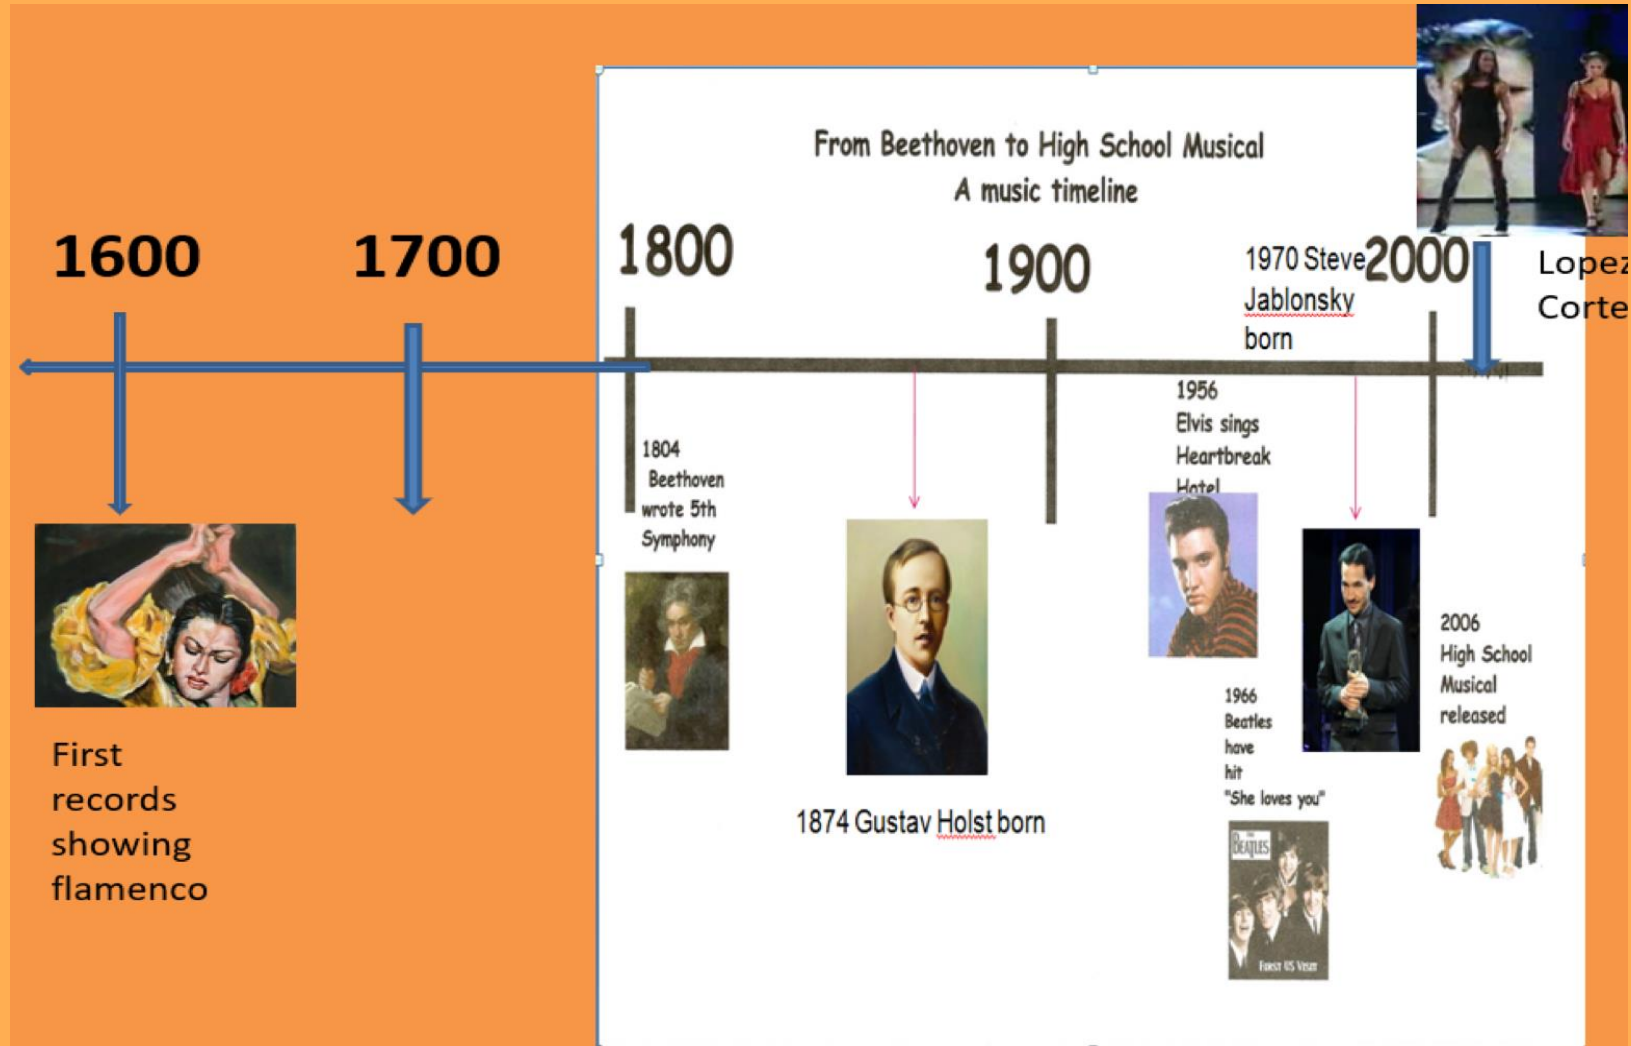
1600

1700

First records showing flamenco

From Beethoven to High School Musical
A music timeline

1800

1900

1970 Steve Jablonsky born

2000

Lopez
Corte

1804 Beethoven wrote 5th Symphony

1874 Gustav Holst born

1956 Elvis sings Heartbreak Hotel

1966 Beatles have hit "She loves you"

BEATLES

First US Visit

2006 High School Musical released